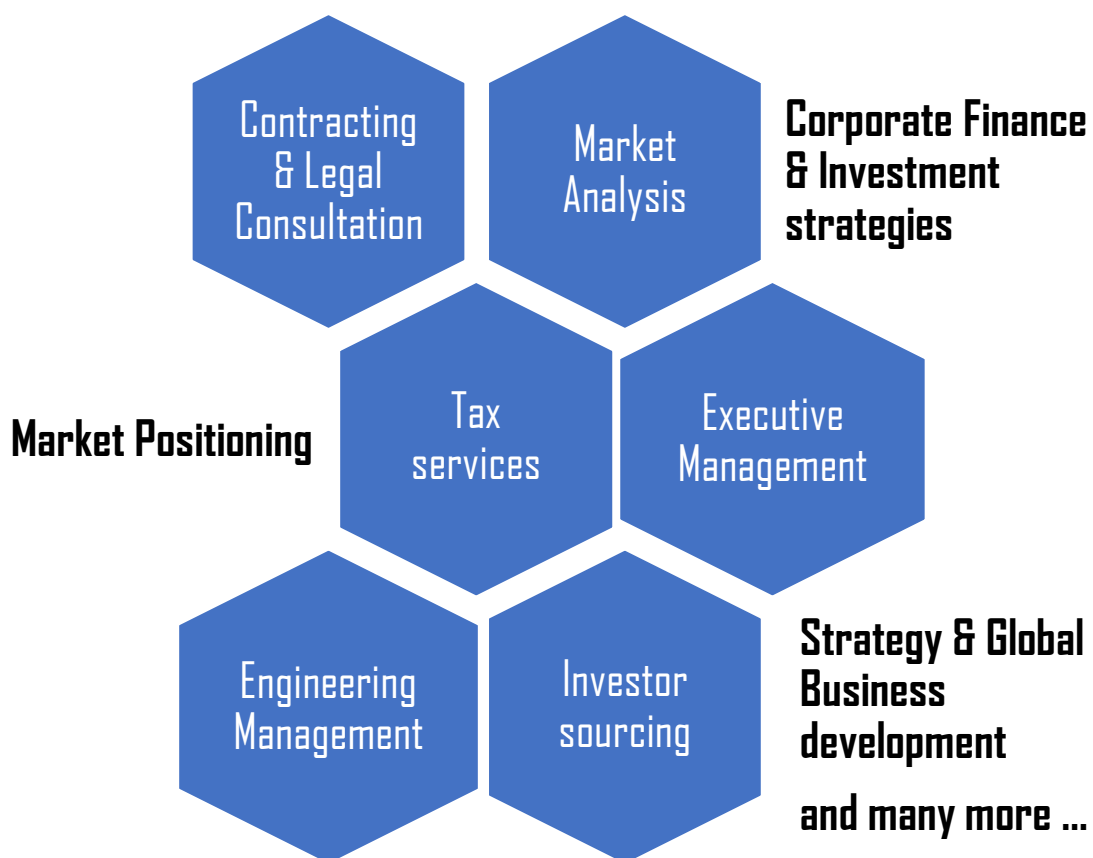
Contracting & Legal Consultation

Market Analysis

Corporate Finance & Investment strategies

Market Positioning

Tax services

Executive Management

Engineering Management

Investor sourcing

Strategy & Global Business development

and many more ...